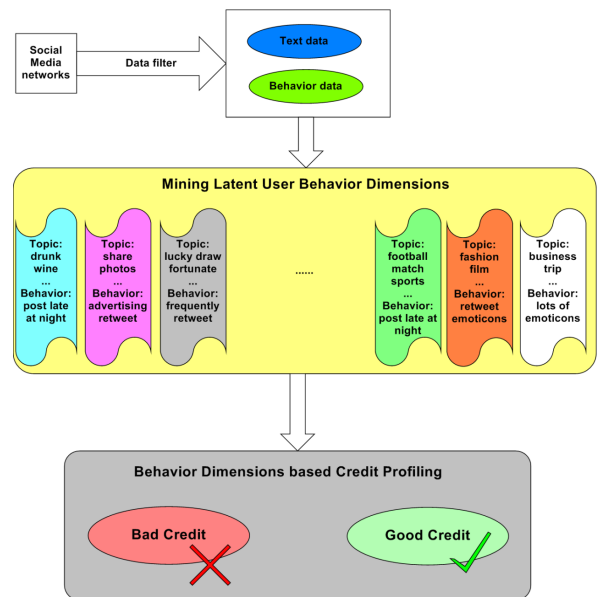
Social Media networks

Data filter

Text data

Behavior data

Mining Latent User Behavior Dimensions

Topic: drunk wine ... Behavior: post late at night

Topic: share photos ... Behavior: advertising retweet

Topic: lucky draw fortunate ... Behavior: frequently retweet

......

Topic: football match sports ... Behavior: post late at night

Topic: fashion film ... Behavior: retweet emoticons

Topic: business trip ... Behavior: lots of emoticons

Behavior Dimensions based Credit Profiling

Bad Credit

Good Credit